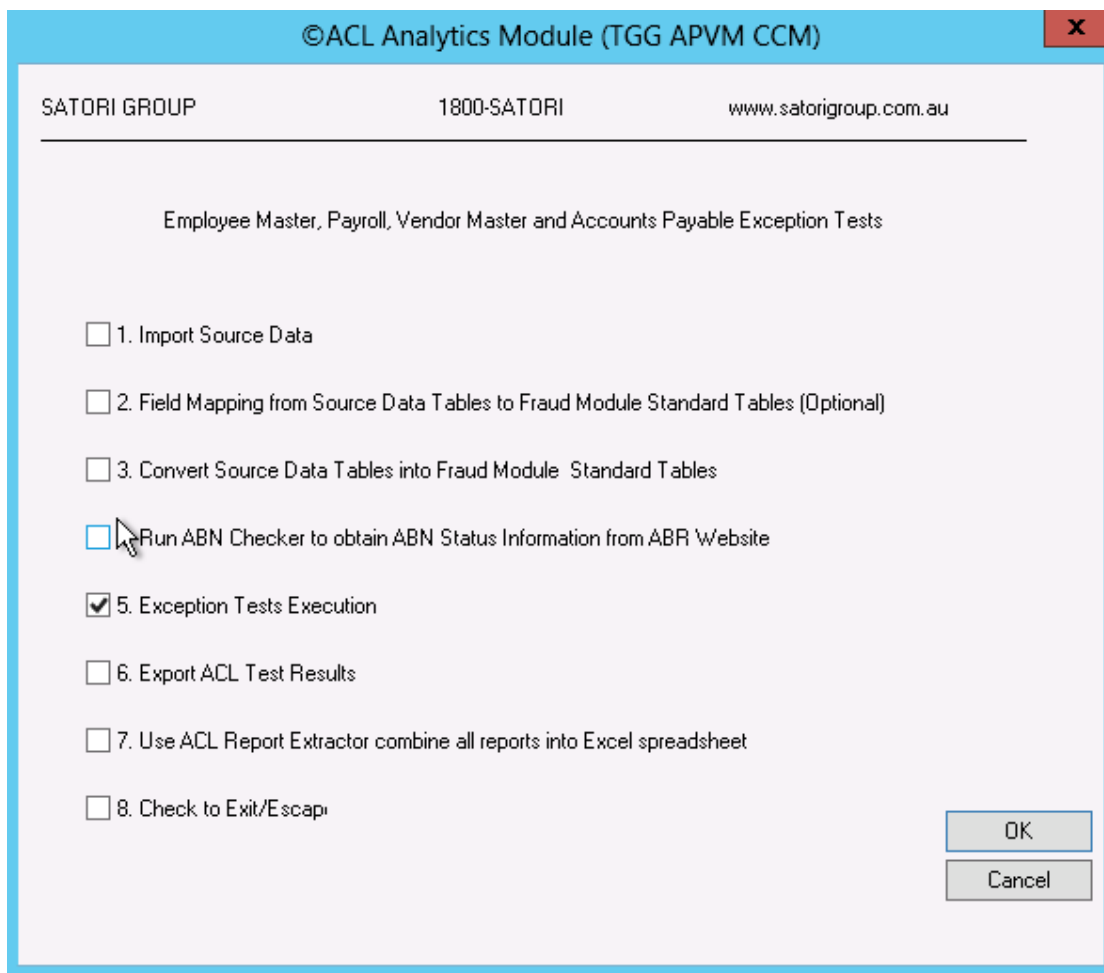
©ACL Analytics Module (TGG APVM CCM)

x

SATORI GROUP

1800-SATORI

www.satorigroup.com.au

Employee Master, Payroll, Vendor Master and Accounts Payable Exception Tests

1. Import Source Data

2. Field Mapping from Source Data Tables to Fraud Module Standard Tables (Optional)

3. Convert Source Data Tables into Fraud Module Standard Tables

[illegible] Run ABN Checker to obtain ABN Status Information from ABR Website

5. Exception Tests Execution

6. Export ACL Test Results

7. Use ACL Report Extractor combine all reports into Excel spreadsheet

8. Check to Exit/Escap

OK

Cancel